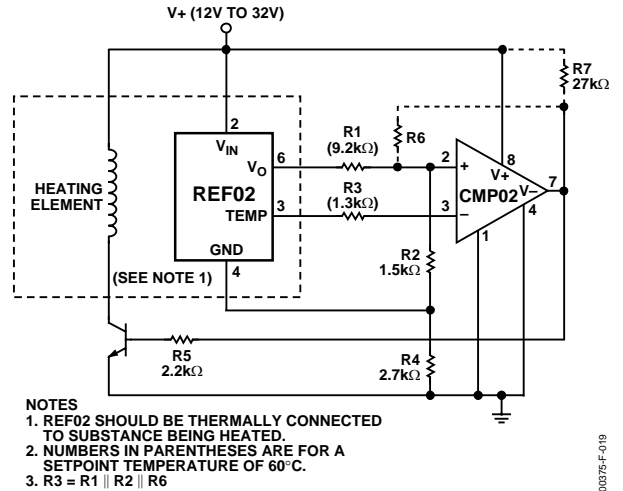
V+ (12V TO 32V)

HEATING ELEMENT

REF02

$V_{IN}$

$V_O$

TEMP

GND

2

6

3

4

(SEE NOTE 1)

R1 (9.2kΩ)

R3 (1.3kΩ)

R6

R7 27kΩ

R2 1.5kΩ

R4 2.7kΩ

R5 2.2kΩ

CMP02

+

–

V+

V–

2

3

8

7

4

1

NOTES
1. REF02 SHOULD BE THERMALLY CONNECTED TO SUBSTANCE BEING HEATED.
2. NUMBERS IN PARENTHESES ARE FOR A SETPOINT TEMPERATURE OF 60°C.
3. R3 = R1 ∥ R2 ∥ R6

00375-F-019